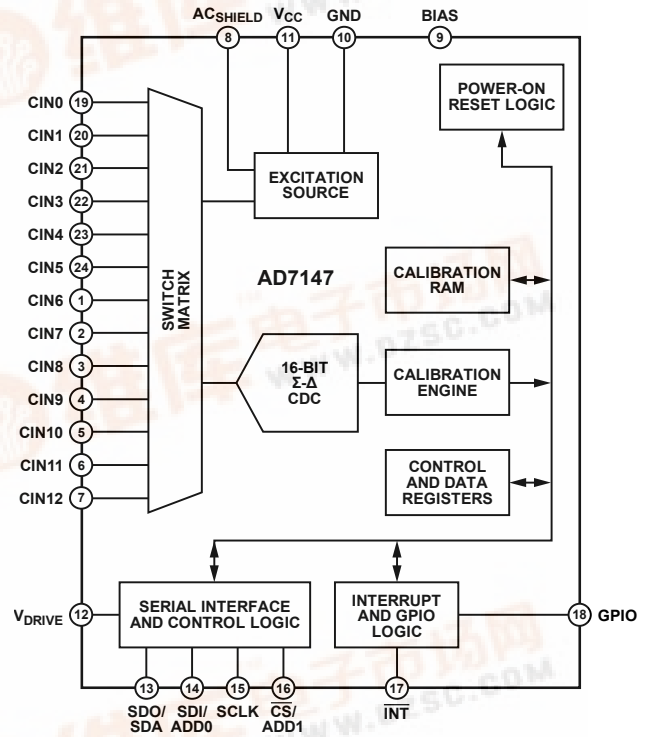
$AC_{SHIELD}$ 8
$V_{CC}$ 11
GND 10
BIAS 9

POWER-ON RESET LOGIC

CIN0 19
CIN1 20
CIN2 21
CIN3 22
CIN4 23
CIN5 24
CIN6 1
CIN7 2
CIN8 3
CIN9 4
CIN10 5
CIN11 6
CIN12 7

SWITCH MATRIX

EXCITATION SOURCE

AD7147

CALIBRATION RAM

16-BIT Σ-Δ CDC

CALIBRATION ENGINE

CONTROL AND DATA REGISTERS

$V_{DRIVE}$ 12

SERIAL INTERFACE AND CONTROL LOGIC

INTERRUPT AND GPIO LOGIC

18 GPIO

13 SDO/SDA
14 SDI/ADD0
15 SCLK
16 $\overline{CS}$/ADD1
17 $\overline{INT}$

www.pzsc.com